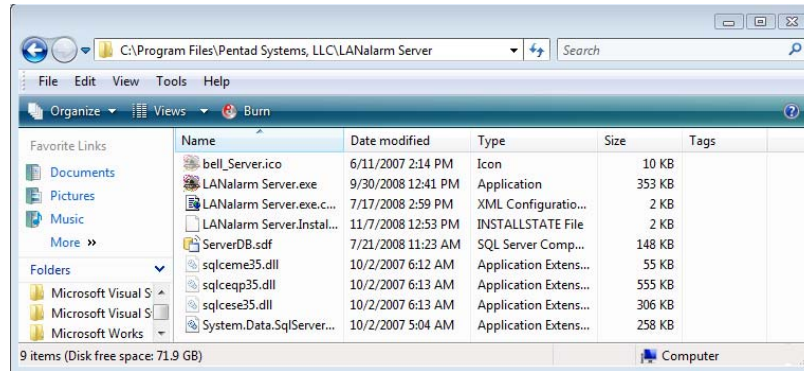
C:\Program Files\Pentad Systems, LLC\LANalarm Server

Search

File Edit View Tools Help

Organize ▾ Views ▾ Burn

Favorite Links

Documents

Pictures

Music

More »

Folders

Microsoft Visual S

Microsoft Visual S

Microsoft Works

| Name | Date modified | Type | Size | Tags |
|---|---|---|---|---|
| bell_Server.ico | 6/11/2007 2:14 PM | Icon | 10 KB | |
| LANalarm Server.exe | 9/30/2008 12:41 PM | Application | 353 KB | |
| LANalarm Server.exe.c... | 7/17/2008 2:59 PM | XML Configuratio... | 2 KB | |
| LANalarm Server.Instal... | 11/7/2008 12:53 PM | INSTALLSTATE File | 2 KB | |
| ServerDB.sdf | 7/21/2008 11:23 AM | SQL Server Comp... | 148 KB | |
| sqlceme35.dll | 10/2/2007 6:12 AM | Application Extens... | 55 KB | |
| sqlceqp35.dll | 10/2/2007 6:13 AM | Application Extens... | 555 KB | |
| sqlcese35.dll | 10/2/2007 6:13 AM | Application Extens... | 306 KB | |
| System.Data.SqlServer... | 10/2/2007 5:04 AM | Application Extens... | 258 KB | |

9 items (Disk free space: 71.9 GB)

Computer